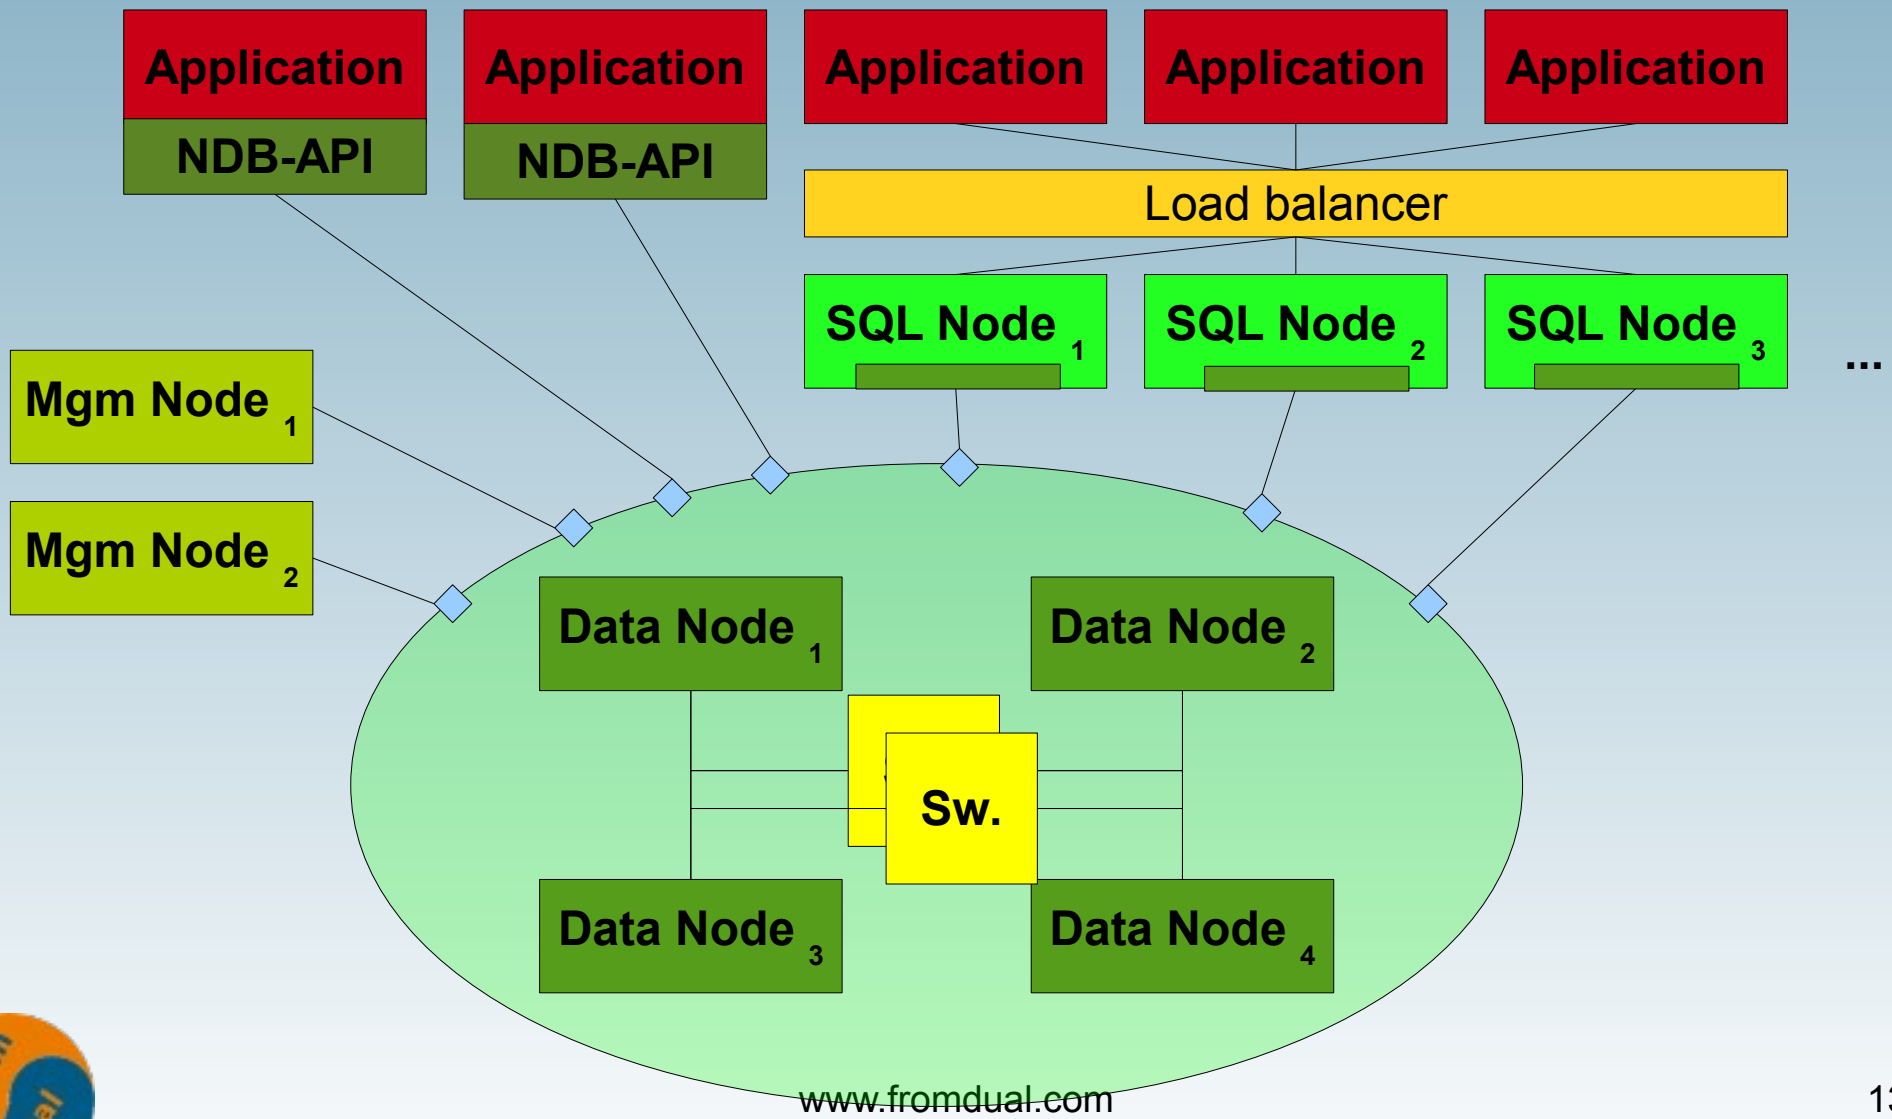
Application

NDB-API

Application

NDB-API

Application

Application

Application

Load balancer

SQL Node $_1$

SQL Node $_2$

SQL Node $_3$

...

Mgm Node $_1$

Mgm Node $_2$

Data Node $_1$

Data Node $_2$

Sw.

Data Node $_3$

Data Node $_4$

www.fromdual.com

1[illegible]